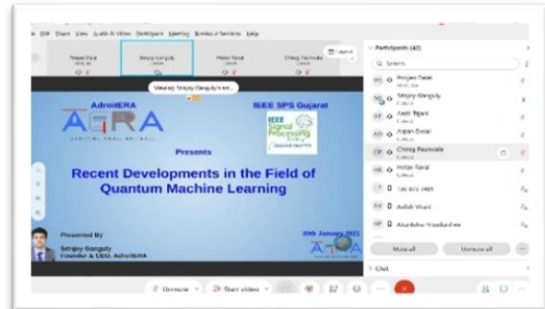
Edit Share View Audio & Video Participant Meeting Breakout Sessions Help

Poojan Dalal

Sthijoy Ganguly

Hetav Raval

Chirag Paunwala

Layout

Viewing Sthijoy Ganguly's scr...

AdroitERA

AGRA

IEEE SPS Gujarat

IEEE Signal Processing Society

Presents

Recent Developments in the Field of Quantum Machine Learning

Presented By

Sthijoy Ganguly
Founder & CEO, AdroitERA

30th January 2021

Participants (42)

Search

Poojan Dalal

Sthijoy Ganguly

Aarti Tejani

Arpan Desai

Chirag Paunwala

Hetav Raval

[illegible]

Ashish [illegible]

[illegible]

Mute all

Unmute all

Chat

Unmute

Start video